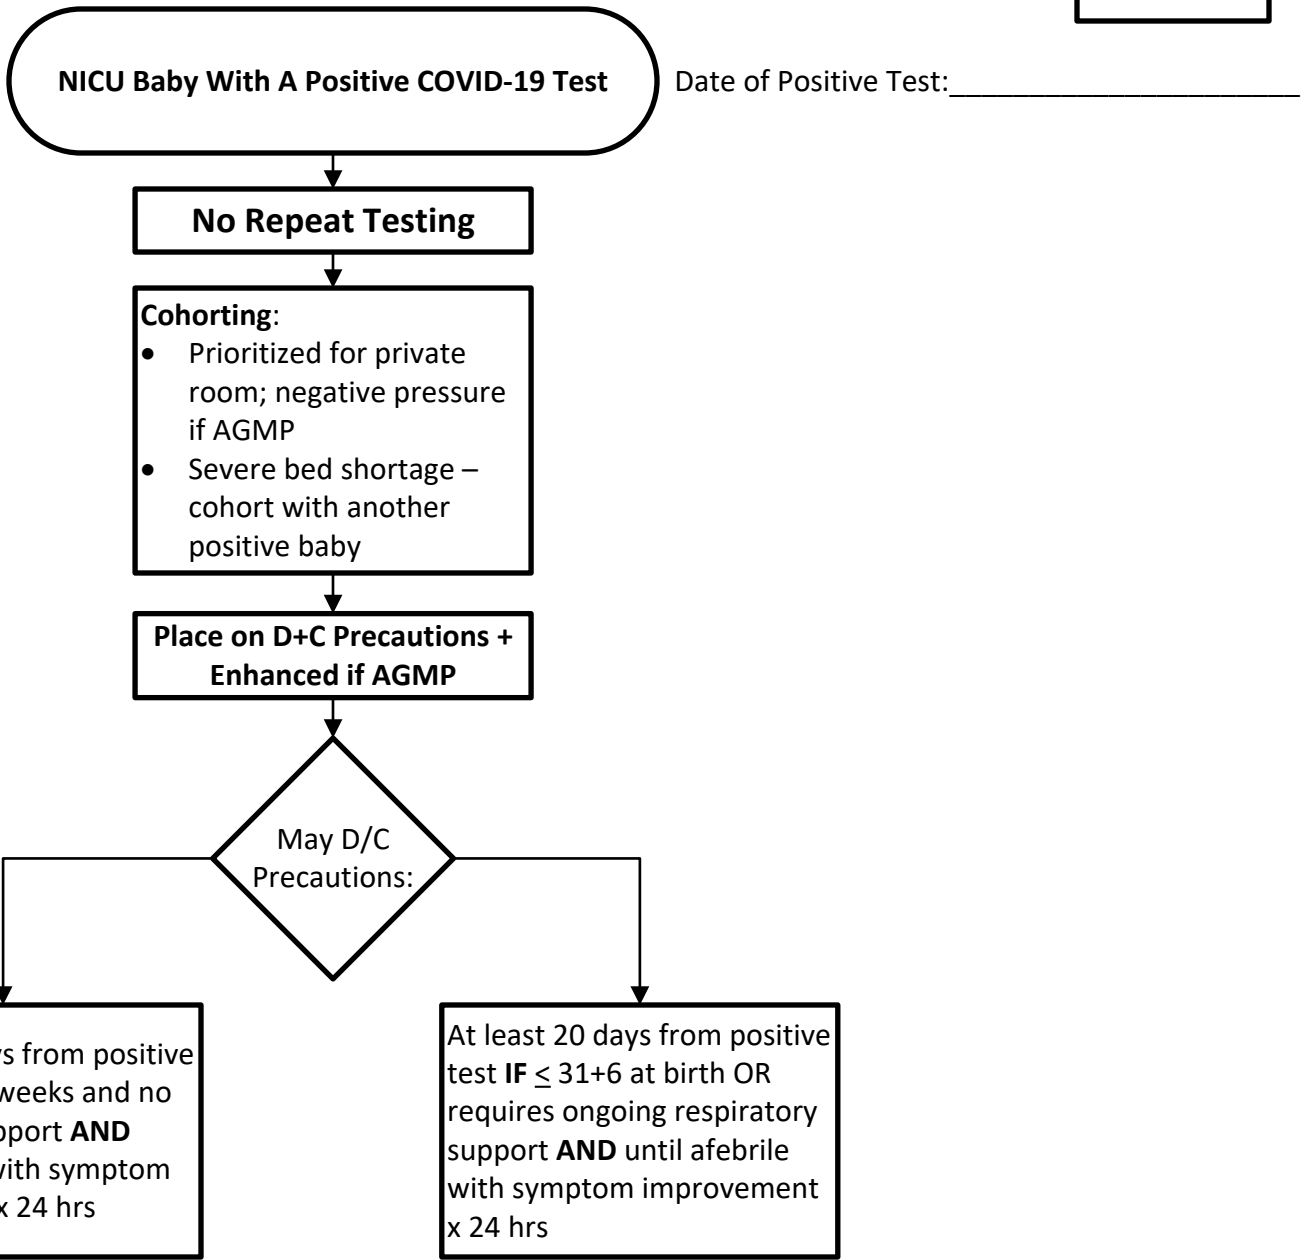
NICU Baby With A Positive COVID-19 Test

Date of Positive Test:______________________

No Repeat Testing

**Cohorting**:
- Prioritized for private room; negative pressure if AGMP
- Severe bed shortage – cohort with another positive baby

Place on D+C Precautions + Enhanced if AGMP

May D/C Precautions:

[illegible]s from positive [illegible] weeks and no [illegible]port **AND** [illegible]with symptom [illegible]x 24 hrs

At least 20 days from positive test **IF** $\leq$ 31+6 at birth OR requires ongoing respiratory support **AND** until afebrile with symptom improvement x 24 hrs